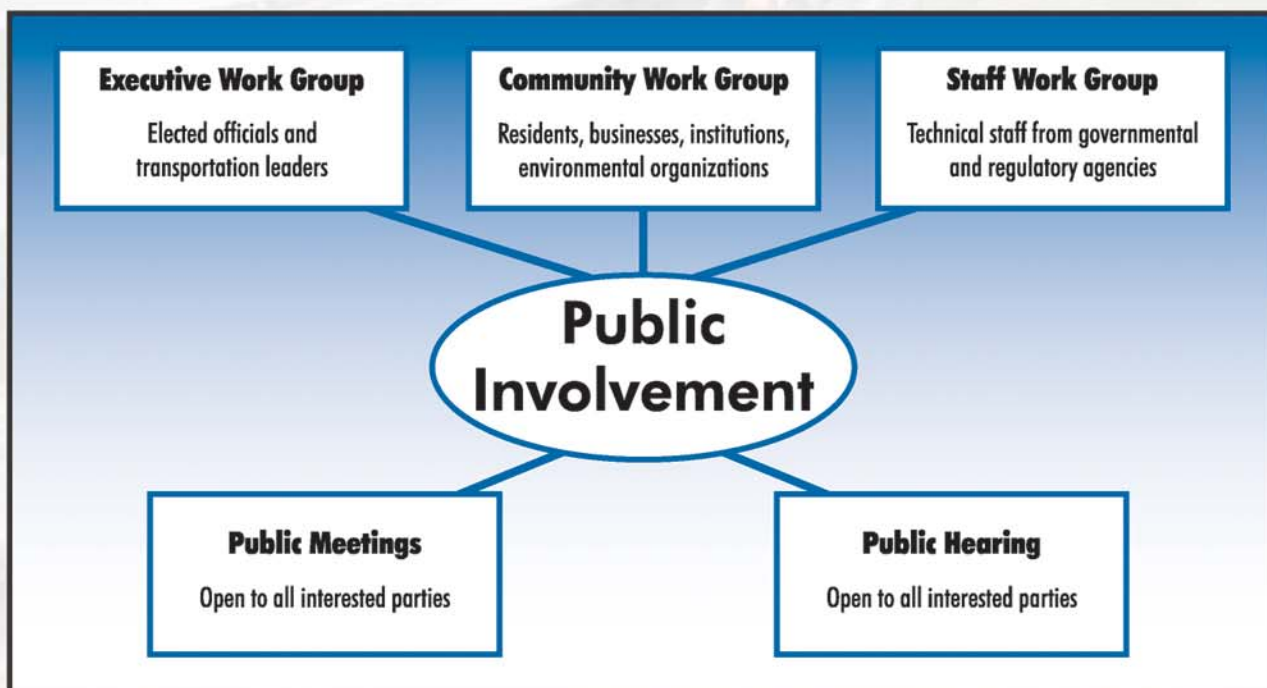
Executive Work Group
Elected officials and transportation leaders

Community Work Group
Residents, businesses, institutions, environmental organizations

Staff Work Group
Technical staff from governmental and regulatory agencies

Public Involvement

Public Meetings
Open to all interested parties

Public Hearing
Open to all interested parties